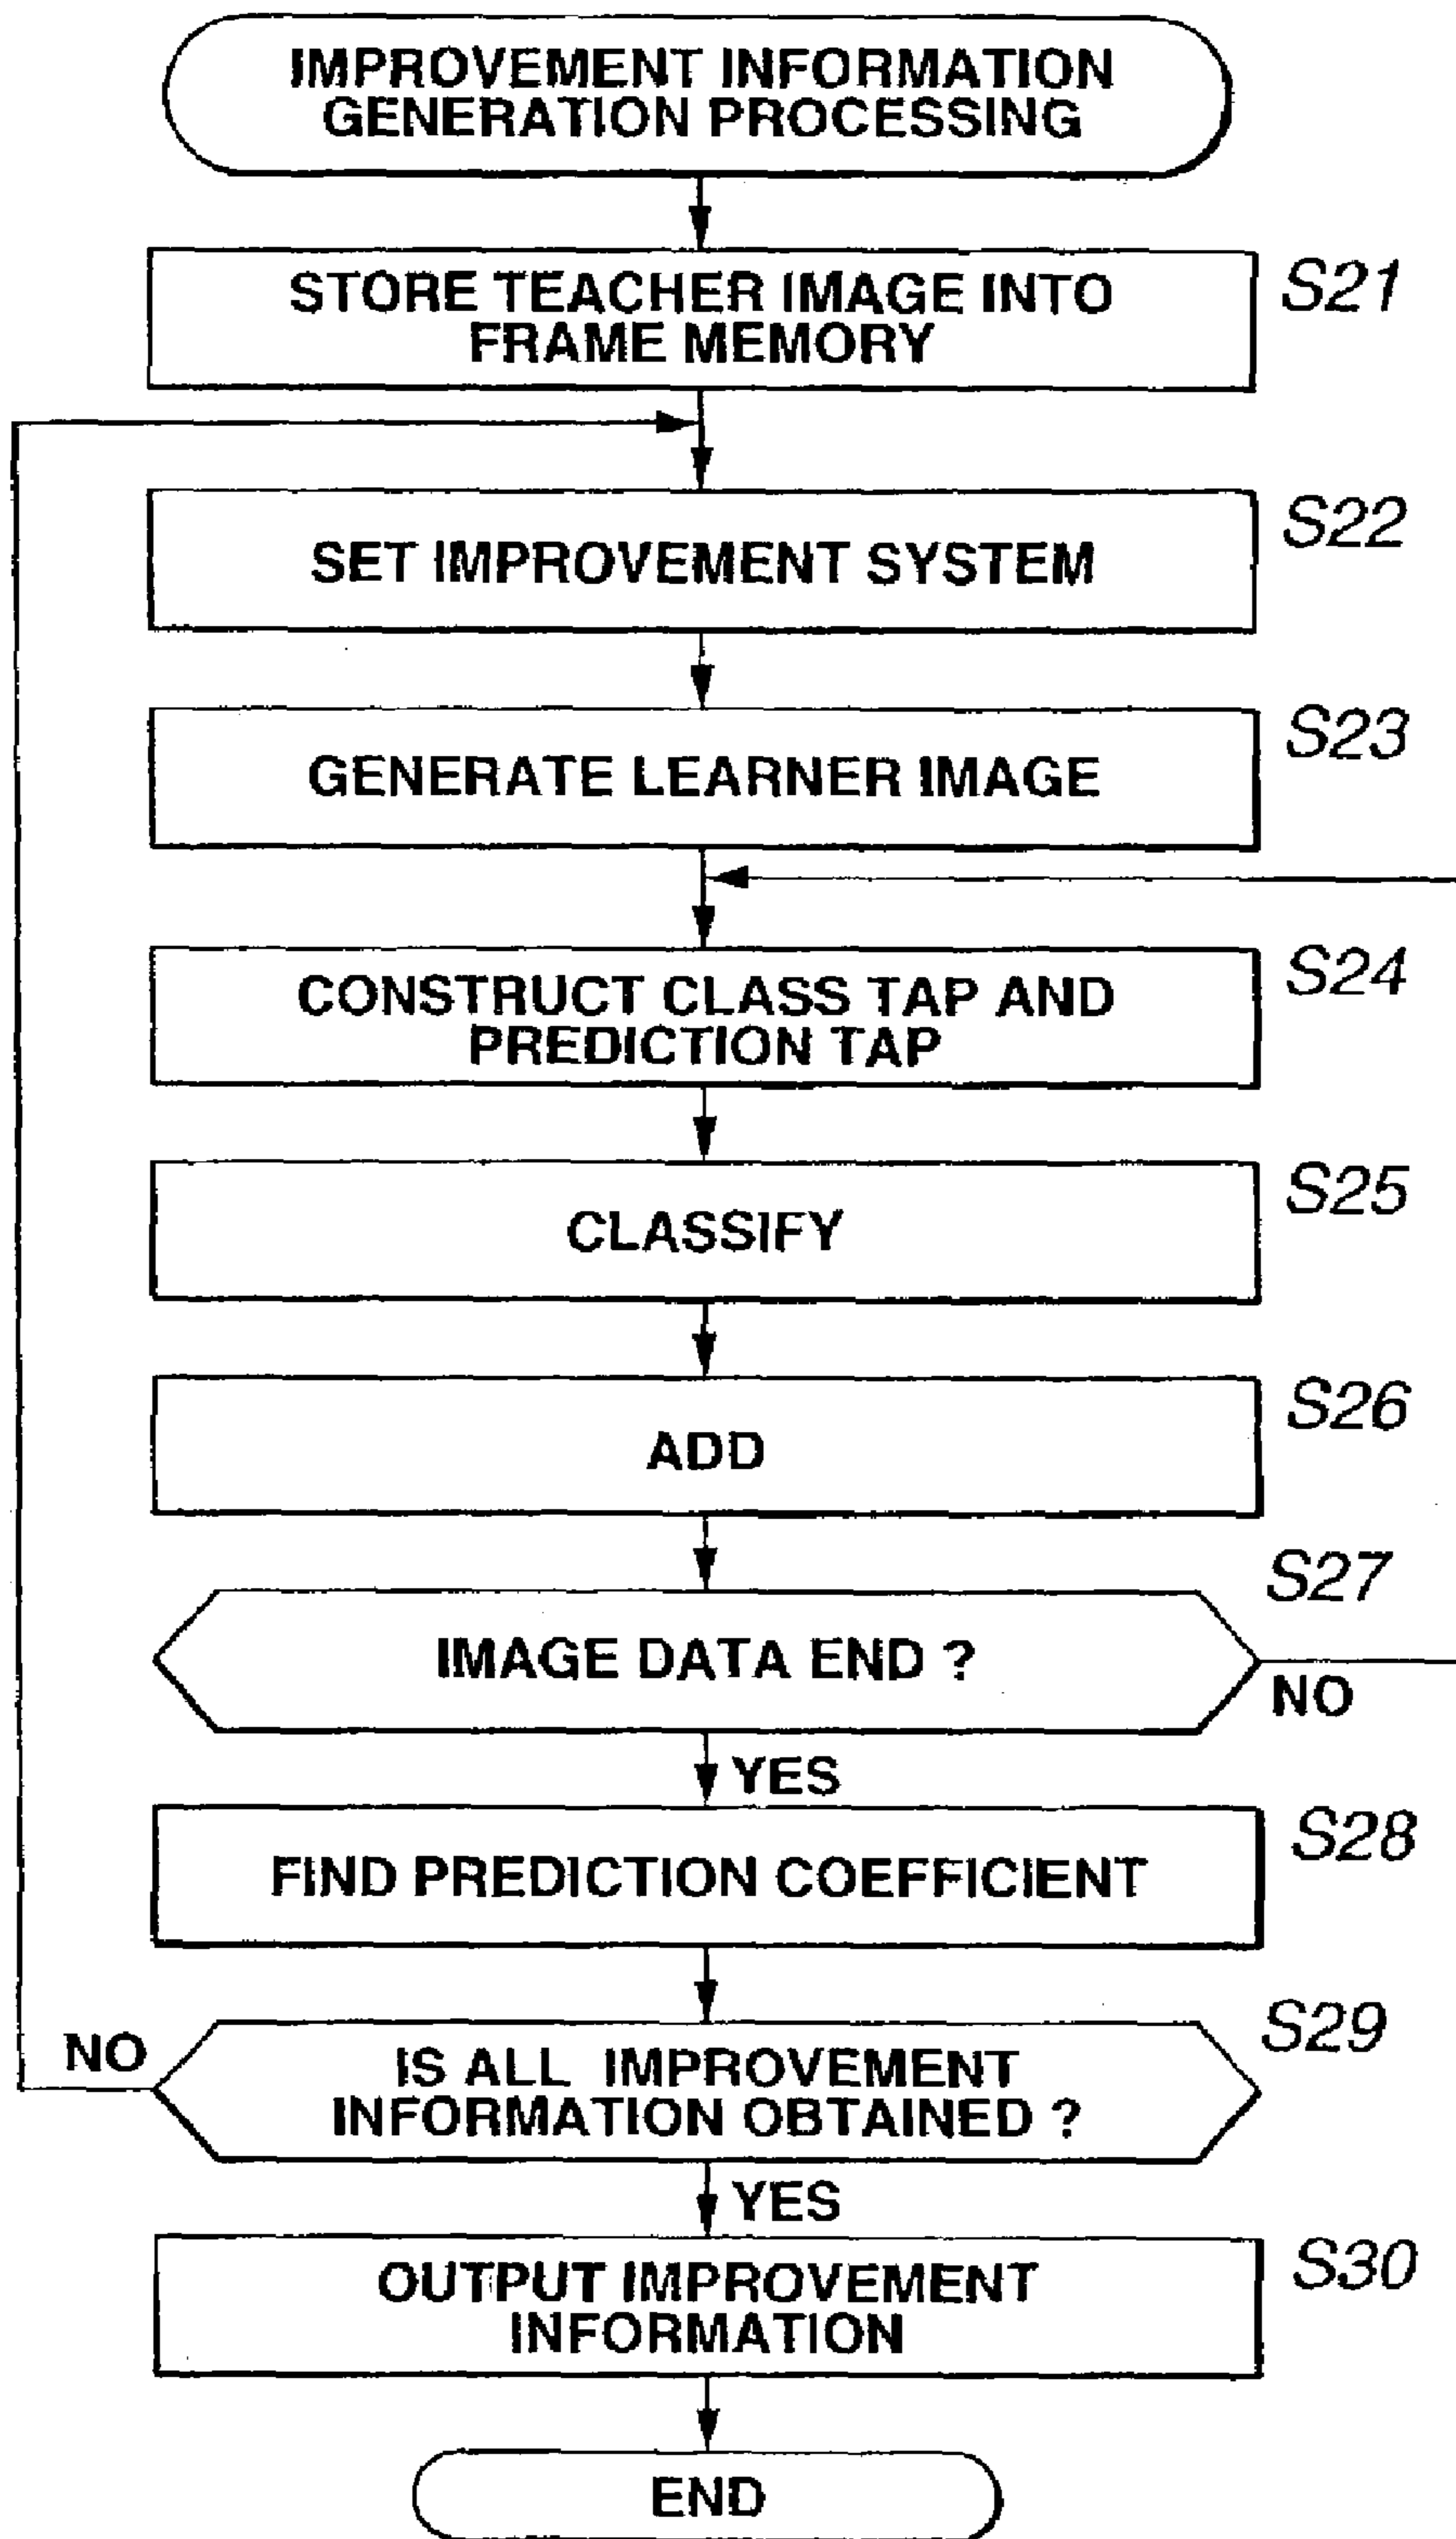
IMPROVEMENT INFORMATION GENERATION PROCESSING

STORE TEACHER IMAGE INTO FRAME MEMORY

S21

SET IMPROVEMENT SYSTEM

S22

GENERATE LEARNER IMAGE

S23

CONSTRUCT CLASS TAP AND PREDICTION TAP

S24

CLASSIFY

S25

ADD

S26

S27

IMAGE DATA END ?

NO

YES

FIND PREDICTION COEFFICIENT

S28

S29

NO

IS ALL IMPROVEMENT INFORMATION OBTAINED ?

YES

OUTPUT IMPROVEMENT INFORMATION

S30

END